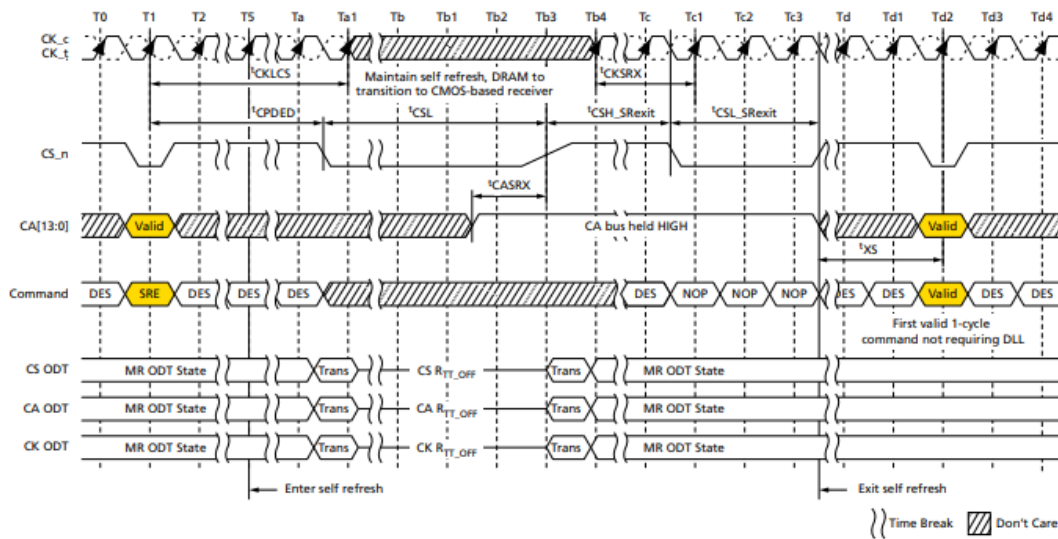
T0 T1 T2 T5 Ta Ta1 Tb Tb1 Tb2 Tb3 Tb4 Tc Tc1 Tc2 Tc3 Td Td1 Td2 Td3 Td4

CK_c
CK_t

$^t$CKLCS

Maintain self refresh, DRAM to transition to CMOS-based receiver

$^t$CKSRX

$^t$CPDED

$^t$CSL

$^t$CSH_SRexit

$^t$CSL_SRexit

CS_n

$^t$CASRX

CA[13:0]

Valid

CA bus held HIGH

Valid

$^t$XS

Command

DES SRE DES DES DES DES NOP NOP NOP DES DES Valid DES DES

First valid 1-cycle command not requiring DLL

CS ODT

MR ODT State

Trans

CS $R_{TT\_OFF}$

Trans

MR ODT State

CA ODT

MR ODT State

Trans

CA $R_{TT\_OFF}$

Trans

MR ODT State

CK ODT

MR ODT State

Trans

CK $R_{TT\_OFF}$

Trans

MR ODT State

Enter self refresh

Exit self refresh

Time Break

Don't Care